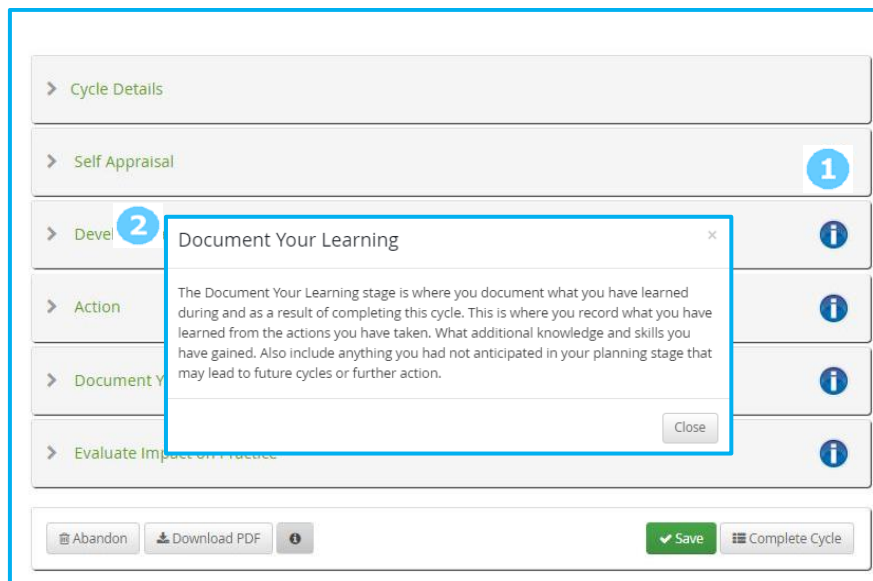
Cycle Details

Self Appraisal

1

Devel

2

Document Your Learning

×

The Document Your Learning stage is where you document what you have learned during and as a result of completing this cycle. This is where you record what you have learned from the actions you have taken. What additional knowledge and skills you have gained. Also include anything you had not anticipated in your planning stage that may lead to future cycles or further action.

Close

Action

Document Y

Evaluate Impact on Practice

Abandon

Download PDF

Save

Complete Cycle